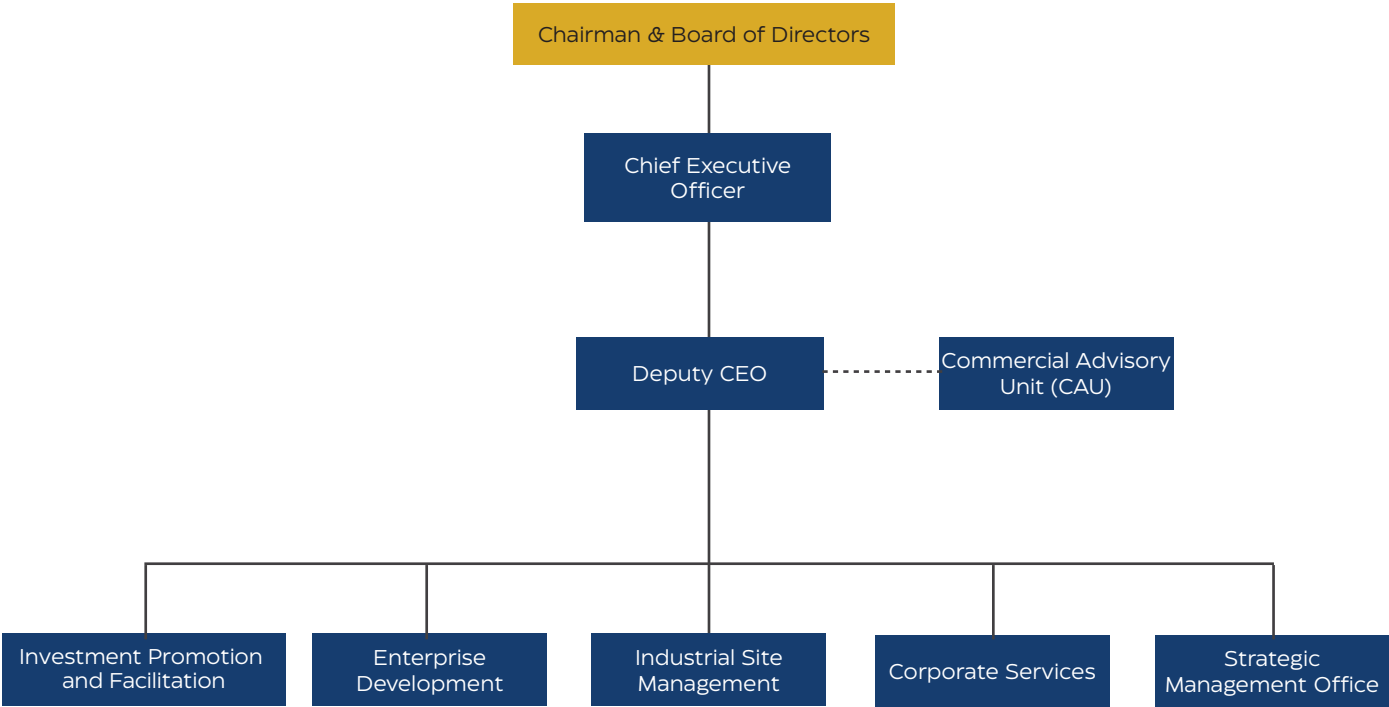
Chairman & Board of Directors

Chief Executive Officer

Deputy CEO

Commercial Advisory Unit (CAU)

Investment Promotion and Facilitation

Enterprise Development

Industrial Site Management

Corporate Services

Strategic Management Office